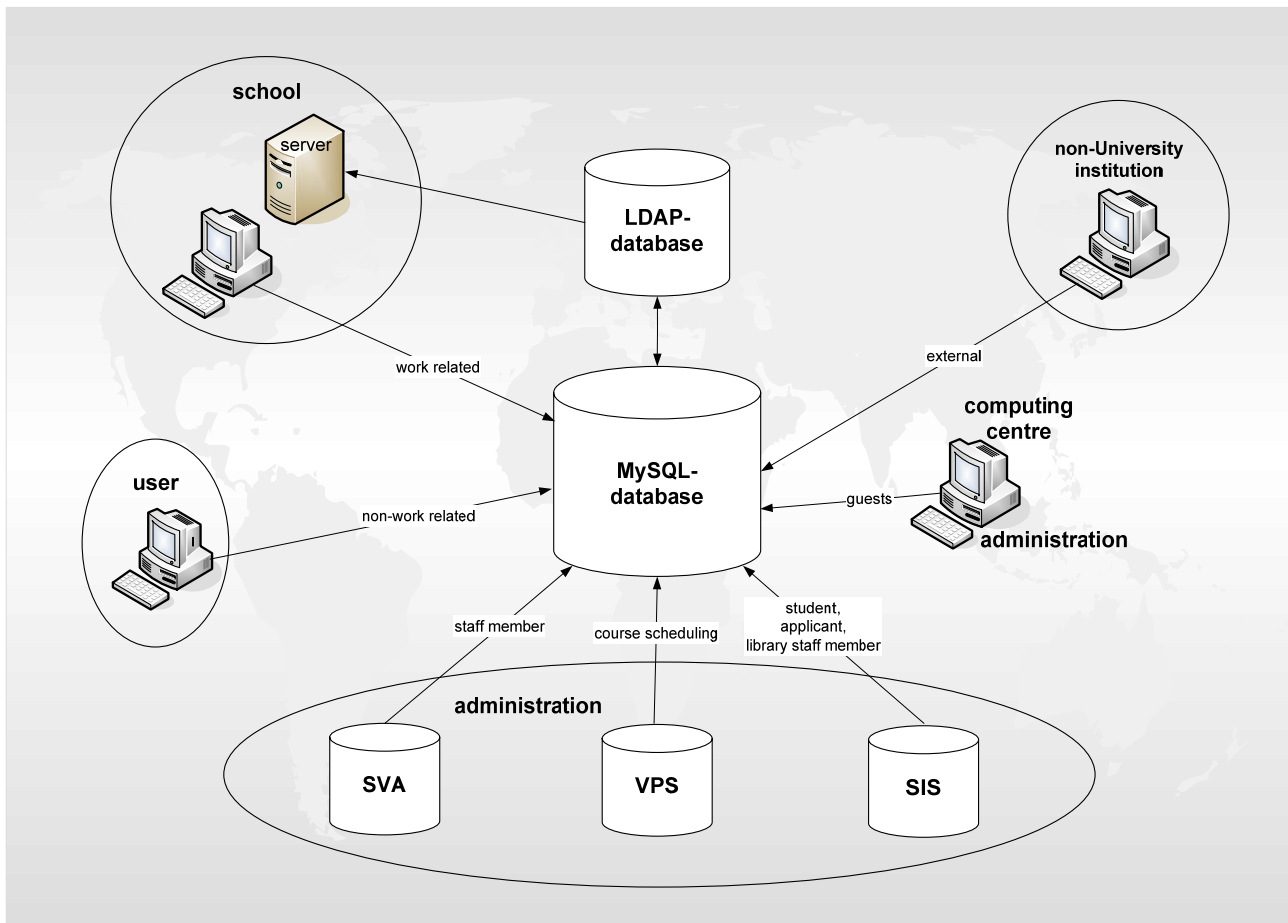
school

server

LDAP-database

non-University institution

work related

external

computing centre

user

MySQL-database

guests

administration

non-work related

staff member

course scheduling

student, applicant, library staff member

administration

SVA

VPS

SIS